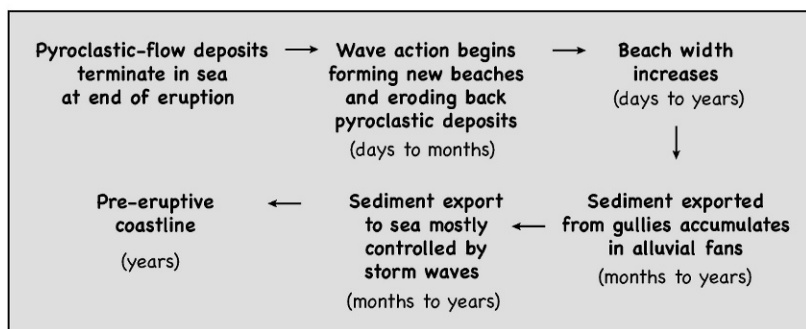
Pyroclastic-flow deposits terminate in sea at end of eruption

Wave action begins forming new beaches and eroding back pyroclastic deposits

(days to months)

Beach width increases

(days to years)

Sediment exported from gullies accumulates in alluvial fans

(months to years)

Sediment export to sea mostly controlled by storm waves

(months to years)

Pre-eruptive coastline

(years)